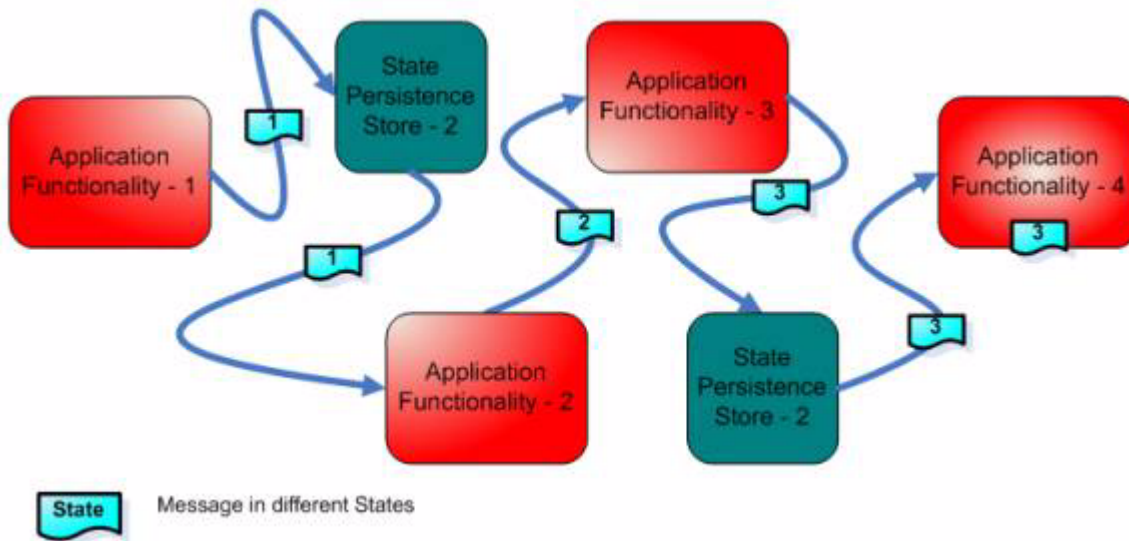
Application Functionality - 1

1

State Persistence Store - 2

1

Application Functionality - 2

2

Application Functionality - 3

3

State Persistence Store - 2

3

Application Functionality - 4

3

State

Message in different States